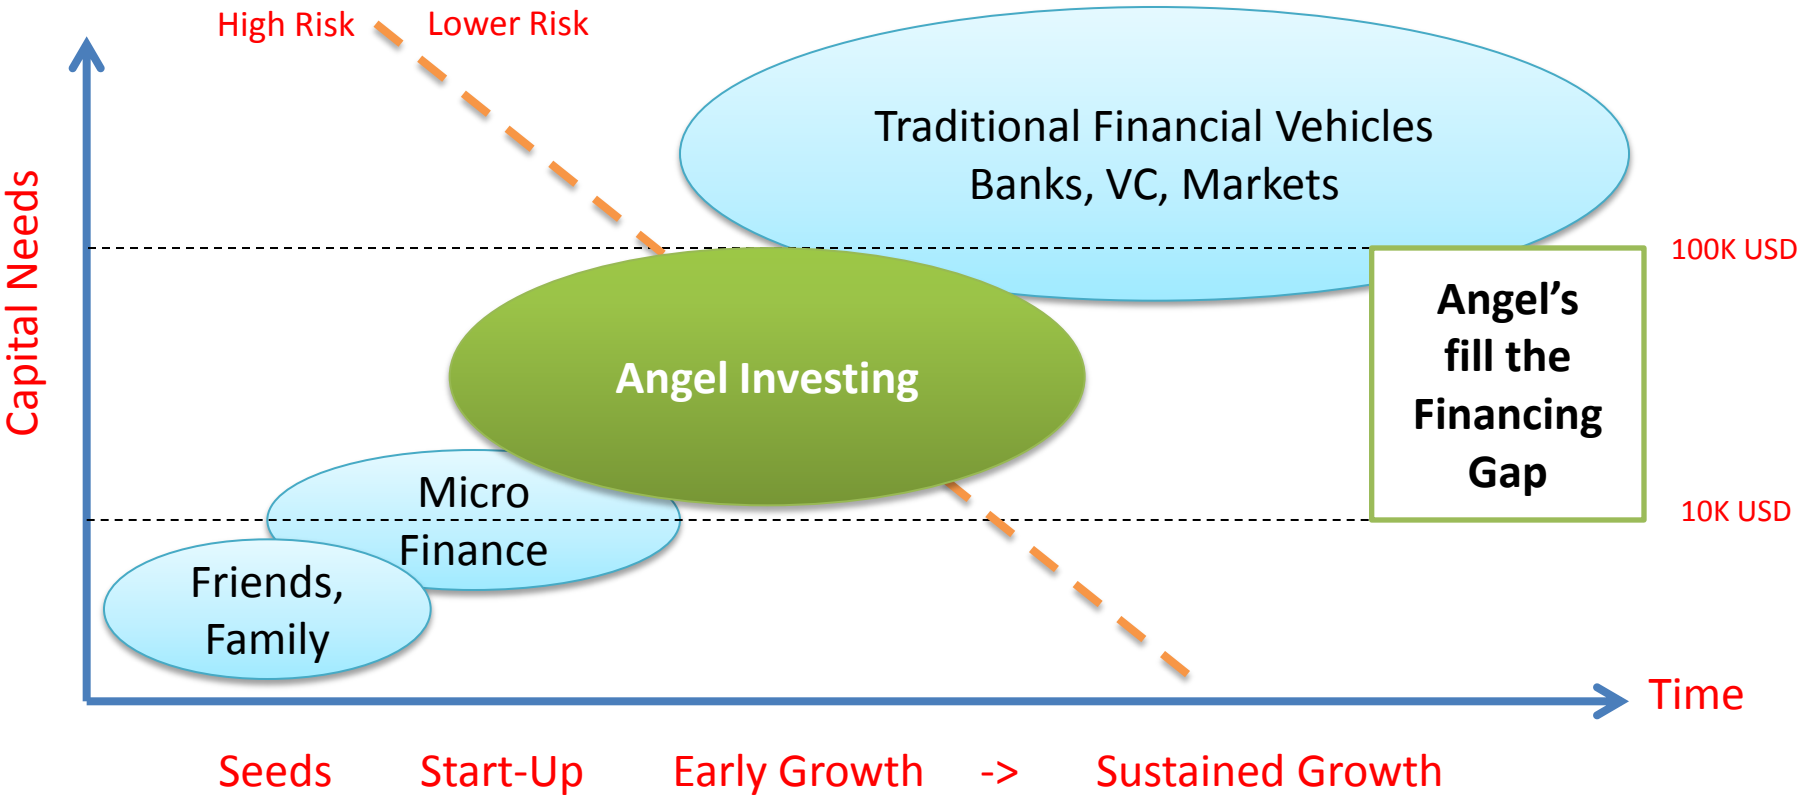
High Risk Lower Risk

Capital Needs

Traditional Financial Vehicles
Banks, VC, Markets

100K USD

Angel Investing

Angel's fill the Financing Gap

Micro Finance

10K USD

Friends, Family

Time

Seeds Start-Up Early Growth -> Sustained Growth